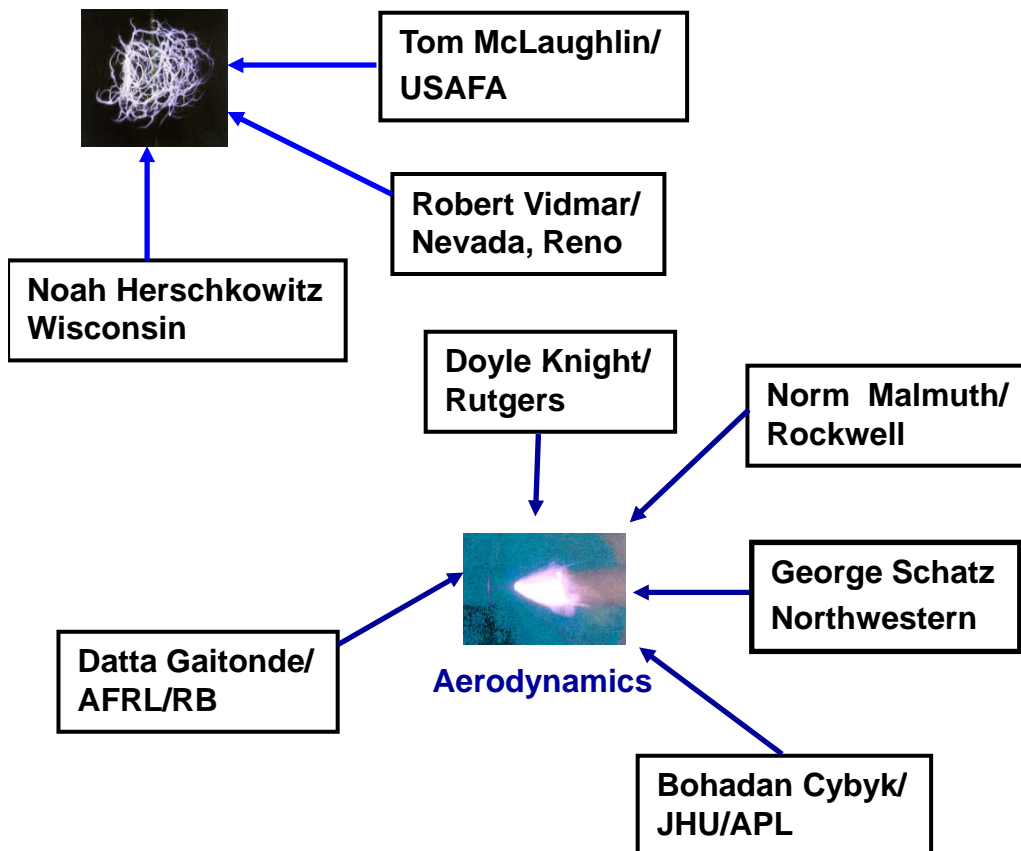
Tom McLaughlin/ USAFA

Robert Vidmar/ Nevada, Reno

Noah Herschkowitz Wisconsin

Doyle Knight/ Rutgers

Norm Malmuth/ Rockwell

George Schatz Northwestern

Datta Gaitonde/ AFRL/RB

Aerodynamics

Bohadan Cybyk/ JHU/APL